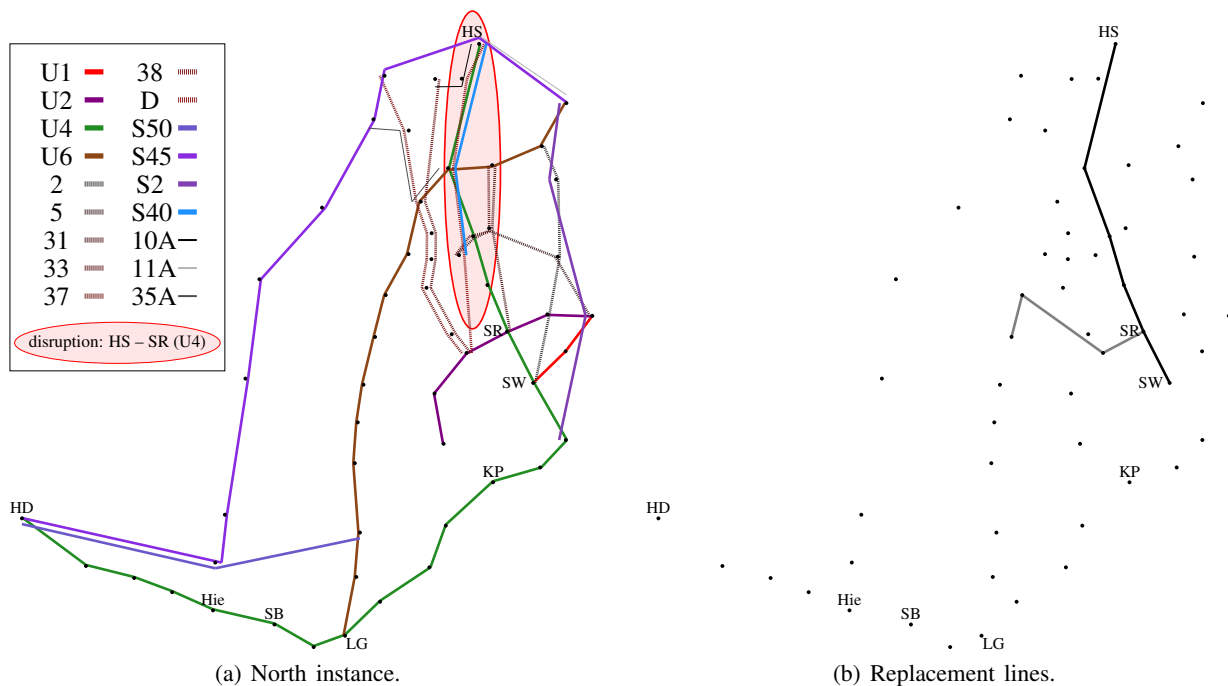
| | | | |
|---|---|---|---|
| U1 | | 38 | |
| U2 | | D | |
| U4 | | S50 | |
| U6 | | S45 | |
| 2 | | S2 | |
| 5 | | S40 | |
| 31 | | 10A | |
| 33 | | 11A | |
| 37 | | 35A | |

disruption: HS – SR (U4)

HS
SR
SW
KP
HD
Hie
SB
LG

(a) North instance.

HS
SR
SW
KP
HD
Hie
SB
LG

(b) Replacement lines.